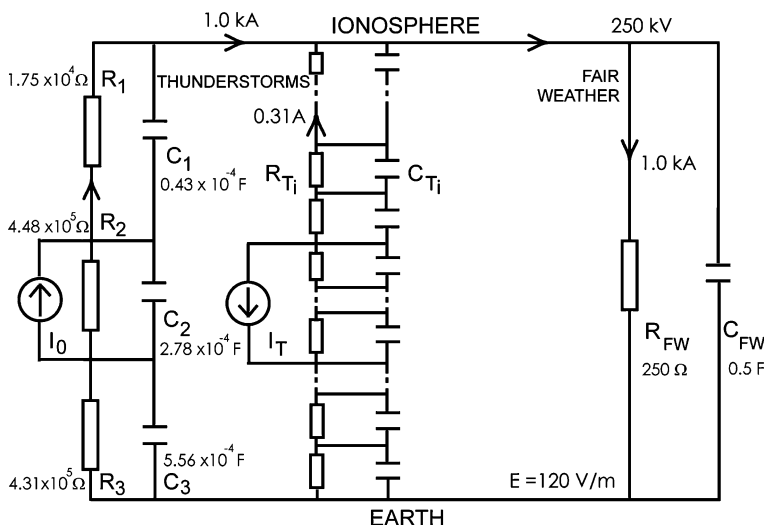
1.0 kA
IONOSPHERE
250 kV
$1.75 \times 10^4 \Omega$ $R_1$
THUNDERSTORMS
FAIR WEATHER
0.31A
$C_1$
$0.43 \times 10^{-4}$ F
$R_{T_i}$
$C_{T_i}$
1.0 kA
$4.48 \times 10^5 \Omega$ $R_2$
$I_0$
$C_2$
$2.78 \times 10^{-4}$ F
$I_T$
$R_{FW}$
250 Ω
$C_{FW}$
0.5 F
$5.56 \times 10^{-4}$ F
$4.31 \times 10^5 \Omega$ $R_3$
$C_3$
E =120 V/m
EARTH